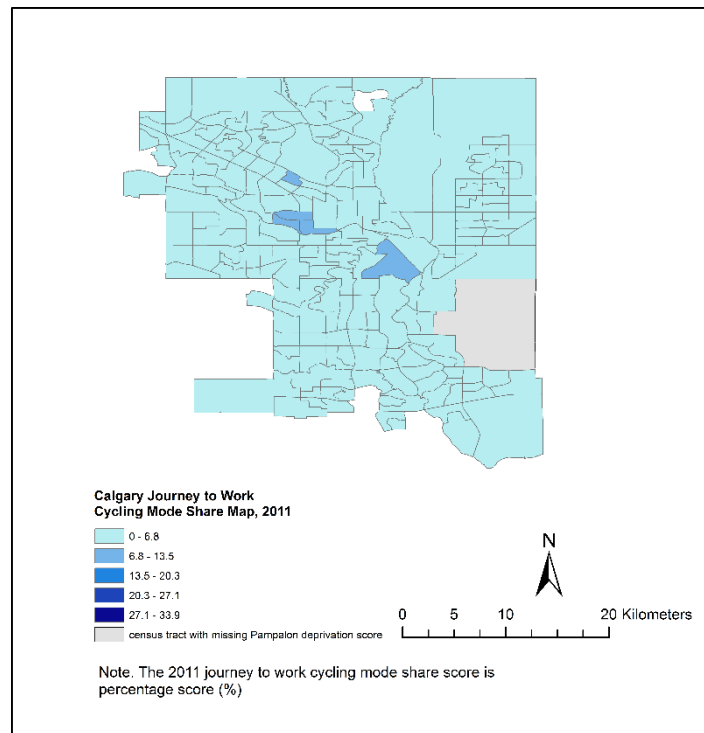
Calgary Journey to Work
Cycling Mode Share Map, 2011

0 - 6.8
6.8 - 13.5
13.5 - 20.3
20.3 - 27.1
27.1 - 33.9
census tract with missing Pampalon deprivation score

N

0 5 10 20 Kilometers

Note. The 2011 journey to work cycling mode share score is percentage score (%)